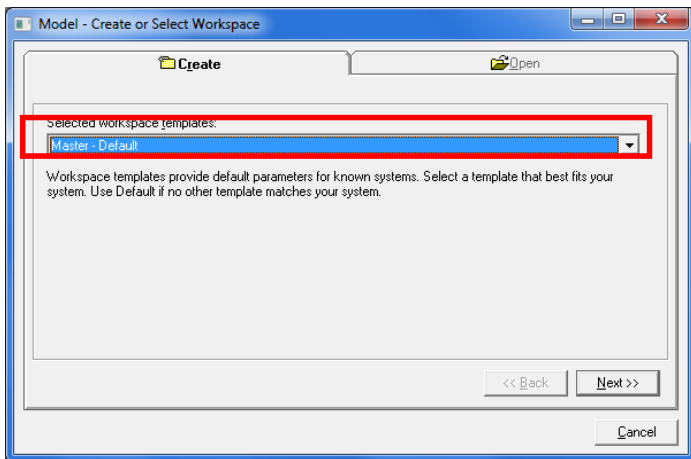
Model - Create or Select Workspace

Create

Open

Selected workspace templates:

Master - Default

Workspace templates provide default parameters for known systems. Select a template that best fits your system. Use Default if no other template matches your system.

<< Back

Next >>

Cancel